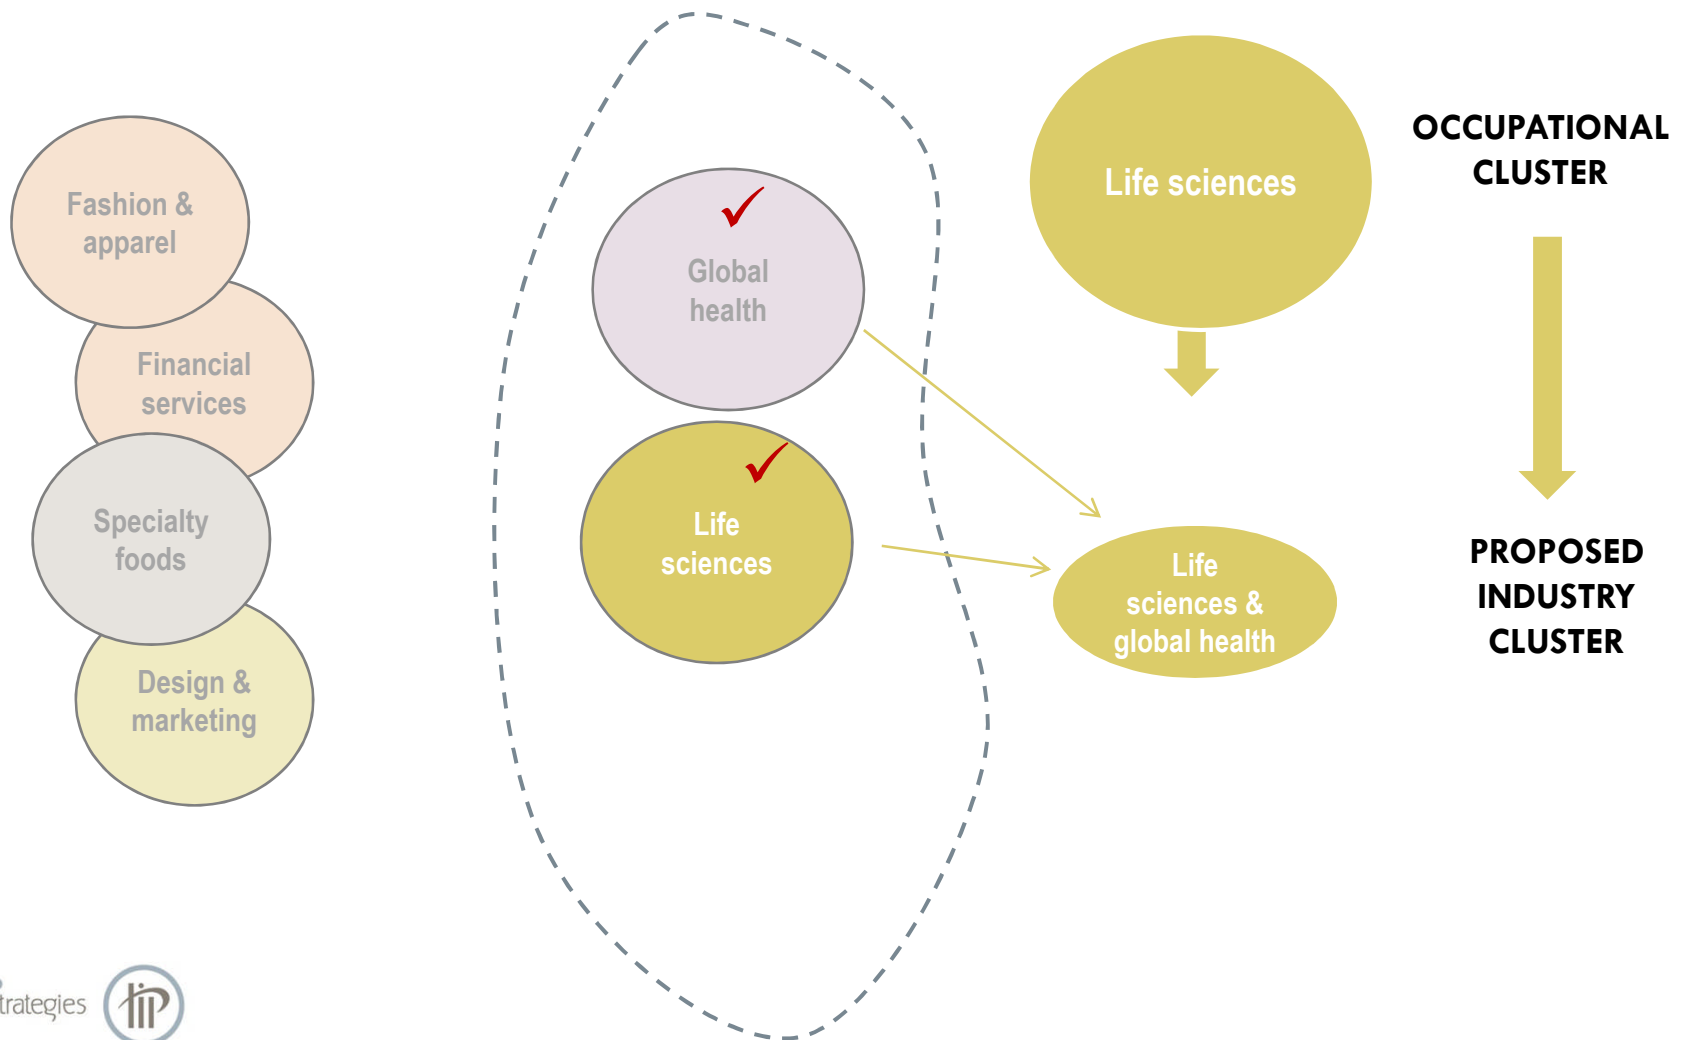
Fashion & apparel

Financial services

Specialty foods

Design & marketing

Global health

Life sciences

Life sciences

OCCUPATIONAL CLUSTER

Life sciences & global health

PROPOSED INDUSTRY CLUSTER

trategies